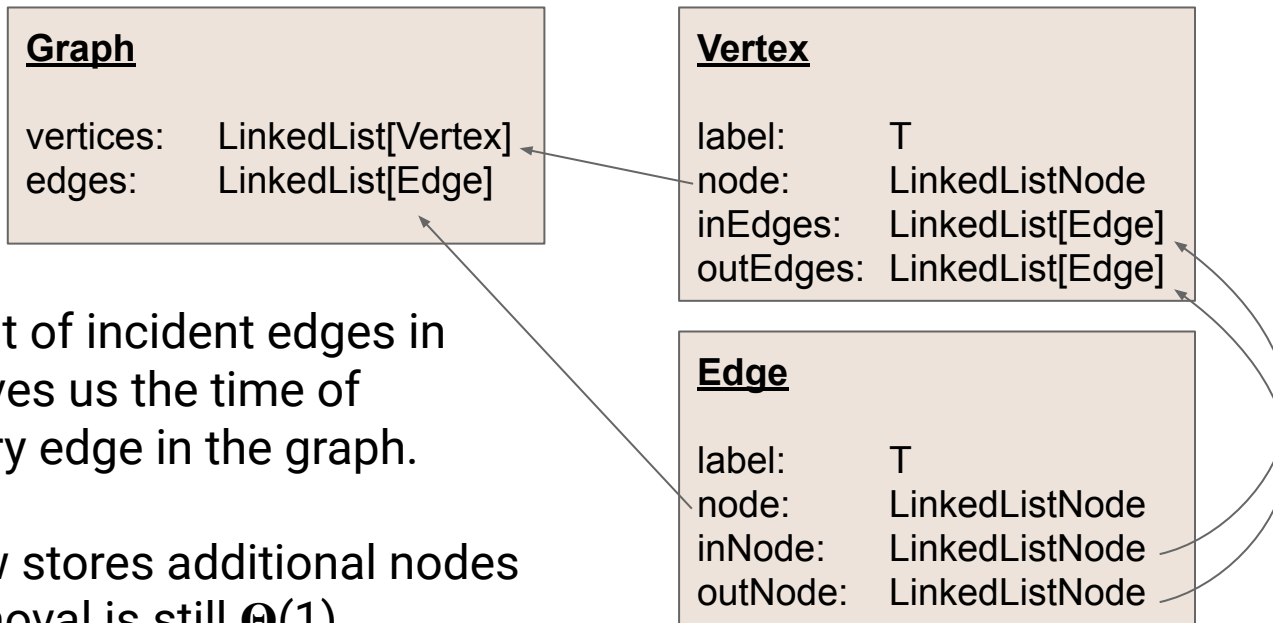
Graph

vertices: LinkedList[Vertex]
edges: LinkedList[Edge]

Vertex

label: T
node: LinkedListNode
inEdges: LinkedList[Edge]
outEdges: LinkedList[Edge]

Edge

label: T
node: LinkedListNode
inNode: LinkedListNode
outNode: LinkedListNode

t of incident edges in ves us the time of y edge in the graph.

v stores additional nodes noval is still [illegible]